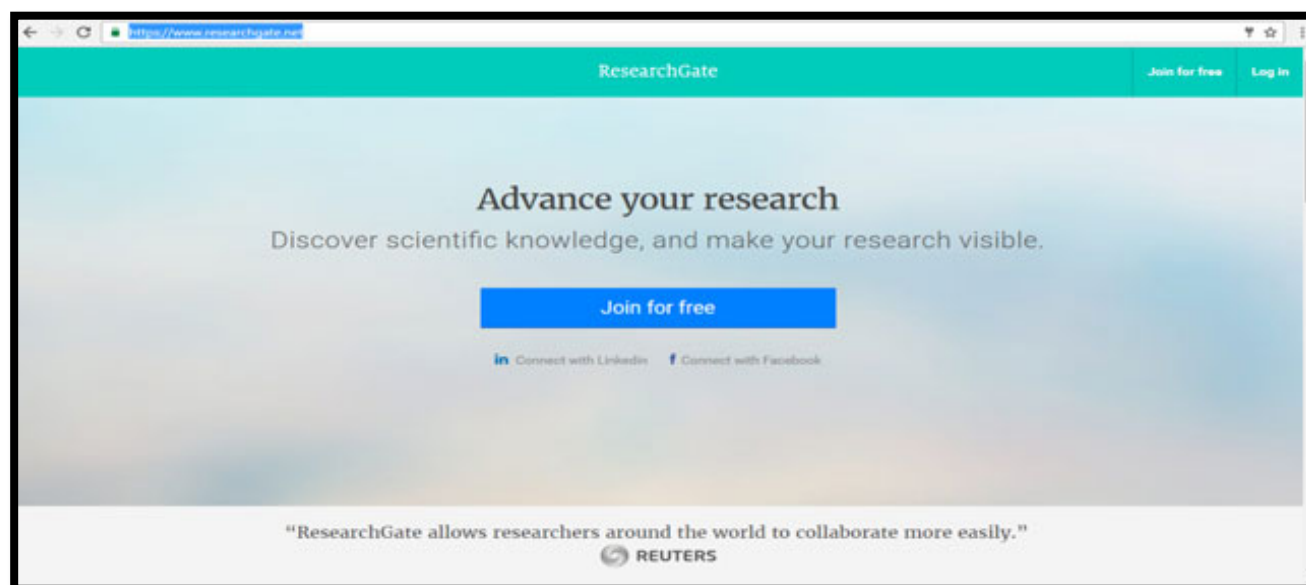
https://www.researchgate.net

ResearchGate

Join for free

Log in

Advance your research

Discover scientific knowledge, and make your research visible.

Join for free

in Connect with LinkedIn

f Connect with Facebook

"ResearchGate allows researchers around the world to collaborate more easily."

REUTERS